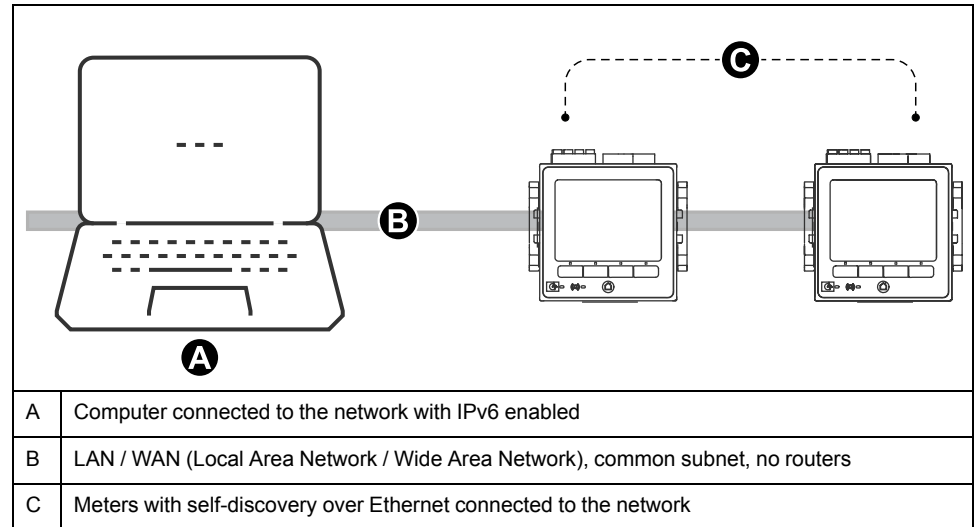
C

B

A

| A | Computer connected to the network with IPv6 enabled |
|---|---|
| B | LAN / WAN (Local Area Network / Wide Area Network), common subnet, no routers |
| C | Meters with self-discovery over Ethernet connected to the network |